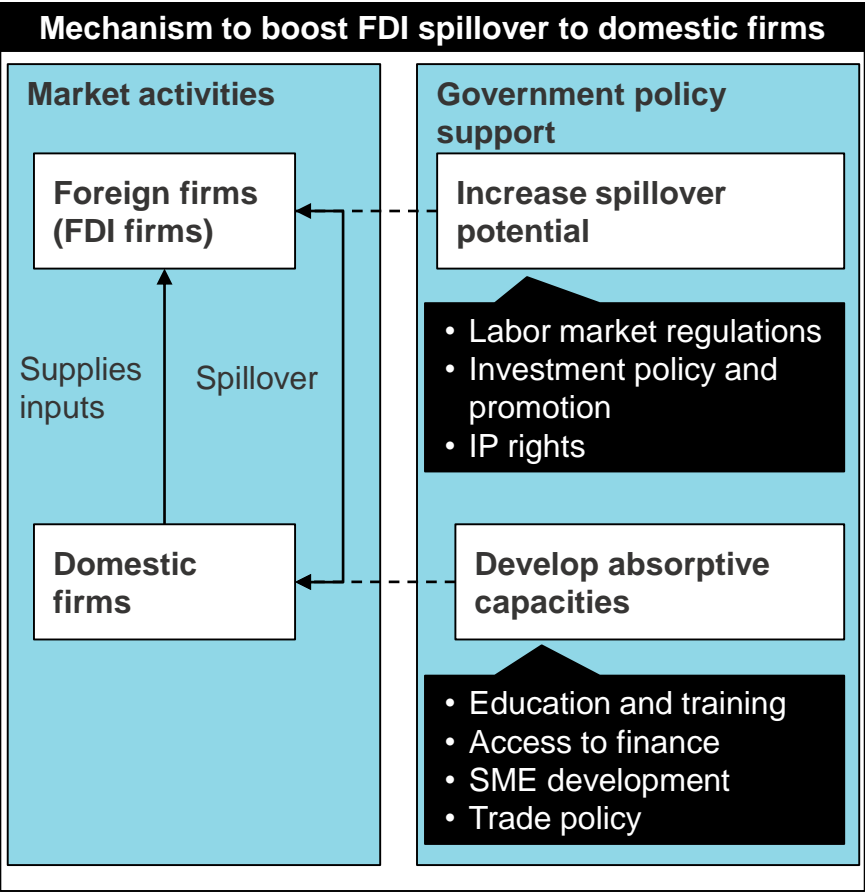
Mechanism to boost FDI spillover to domestic firms

Market activities

Foreign firms (FDI firms)

Supplies inputs

Spillover

Domestic firms

Government policy support

Increase spillover potential

• Labor market regulations
• Investment policy and promotion
• IP rights

Develop absorptive capacities

• Education and training
• Access to finance
• SME development
• Trade policy